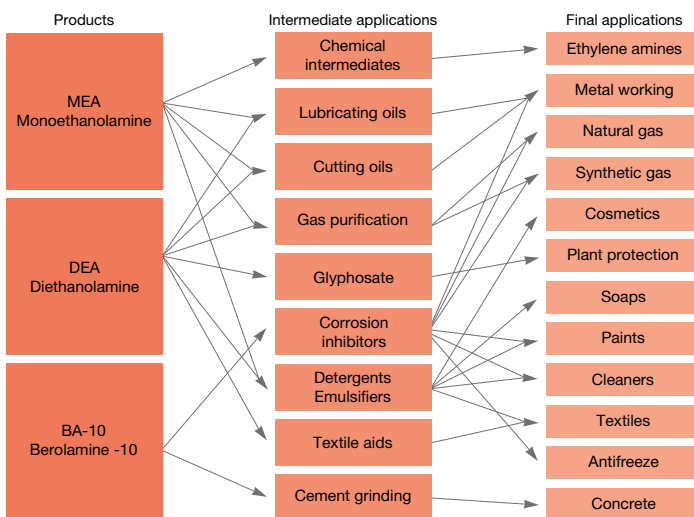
Products

MEA
Monoethanolamine

DEA
Diethanolamine

BA-10
Berolamine -10

Intermediate applications

Chemical intermediates

Lubricating oils

Cutting oils

Gas purification

Glyphosate

Corrosion inhibitors

Detergents Emulsifiers

Textile aids

Cement grinding

Final applications

Ethylene amines

Metal working

Natural gas

Synthetic gas

Cosmetics

Plant protection

Soaps

Paints

Cleaners

Textiles

Antifreeze

Concrete